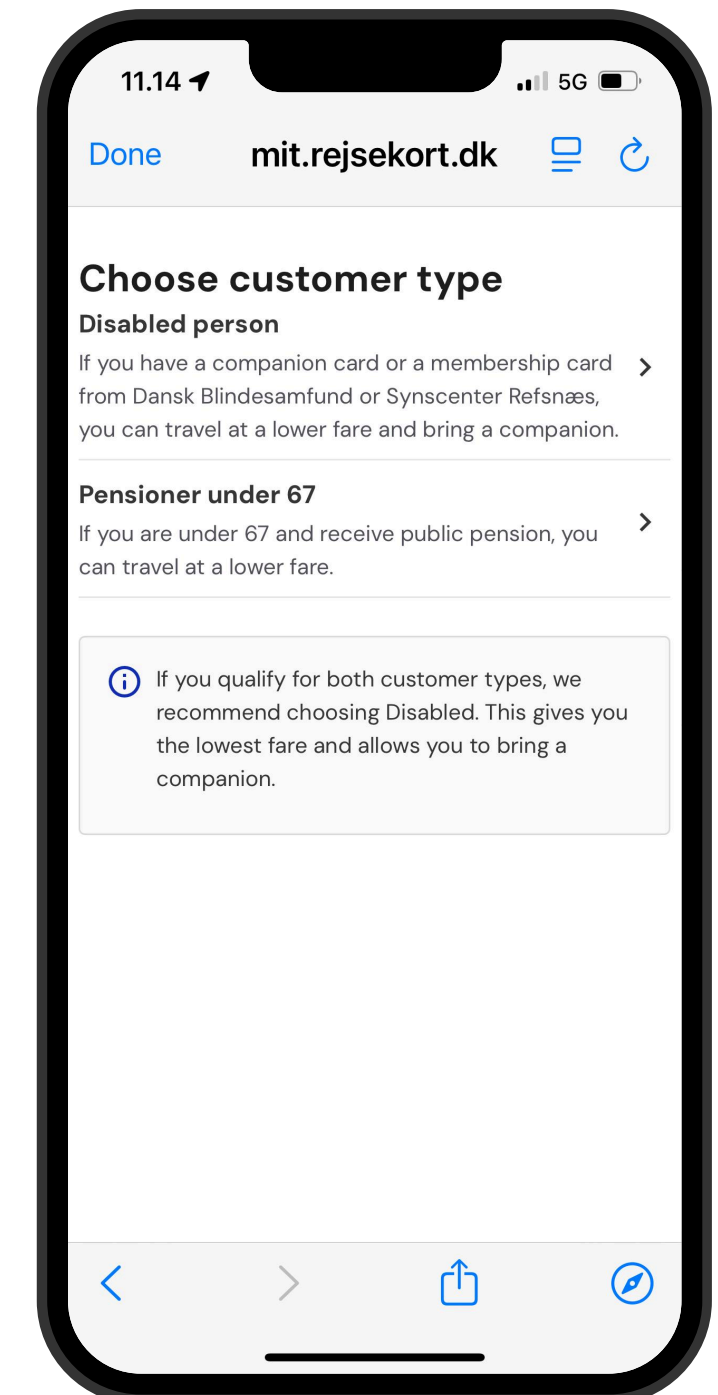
11.14

5G

Done

mit.rejsekort.dk

Choose customer type

Disabled person

If you have a companion card or a membership card from Dansk Blindesamfund or Synscenter Refsnæs, you can travel at a lower fare and bring a companion.

Pensioner under 67

If you are under 67 and receive public pension, you can travel at a lower fare.

If you qualify for both customer types, we recommend choosing Disabled. This gives you the lowest fare and allows you to bring a companion.